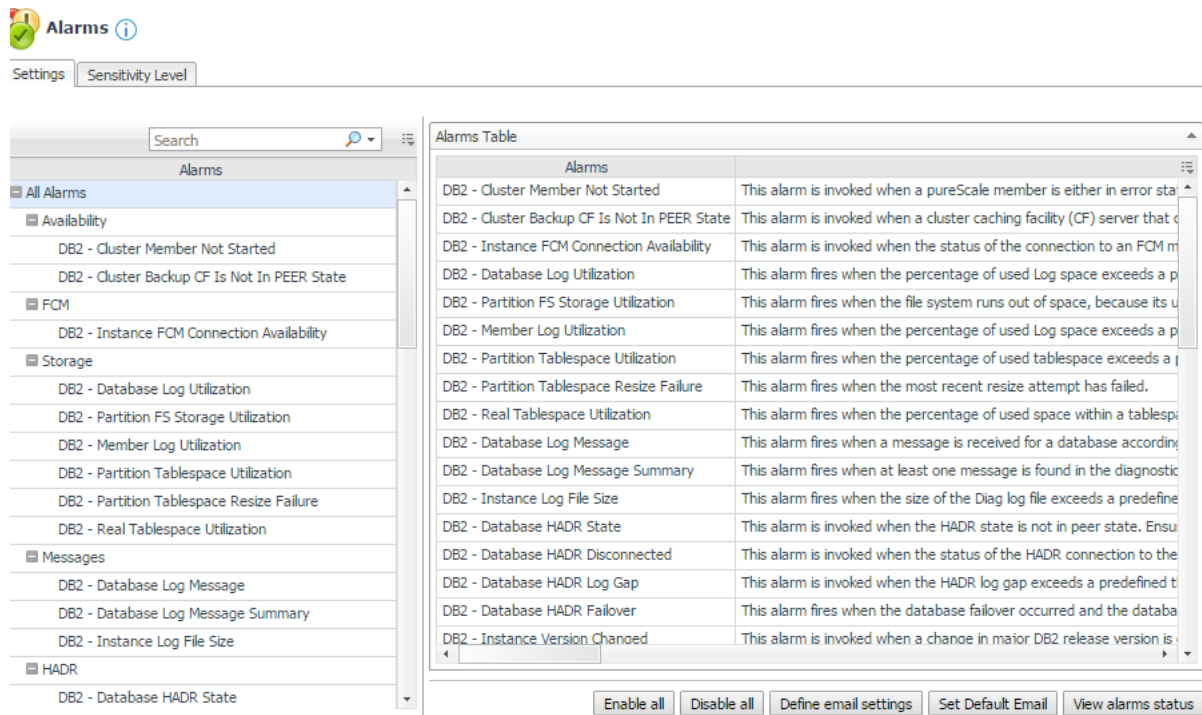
Alarms

Settings Sensitivity Level

Search

Alarms

All Alarms
Availability
DB2 - Cluster Member Not Started
DB2 - Cluster Backup CF Is Not In PEER State
FCM
DB2 - Instance FCM Connection Availability
Storage
DB2 - Database Log Utilization
DB2 - Partition FS Storage Utilization
DB2 - Member Log Utilization
DB2 - Partition Tablespace Utilization
DB2 - Partition Tablespace Resize Failure
DB2 - Real Tablespace Utilization
Messages
DB2 - Database Log Message
DB2 - Database Log Message Summary
DB2 - Instance Log File Size
HADR
DB2 - Database HADR State

Alarms Table

| Alarms | |
|---|---|
| DB2 - Cluster Member Not Started | This alarm is invoked when a pureScale member is either in error sta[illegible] |
| DB2 - Cluster Backup CF Is Not In PEER State | This alarm is invoked when a cluster caching facility (CF) server that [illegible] |
| DB2 - Instance FCM Connection Availability | This alarm is invoked when the status of the connection to an FCM m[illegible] |
| DB2 - Database Log Utilization | This alarm fires when the percentage of used Log space exceeds a p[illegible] |
| DB2 - Partition FS Storage Utilization | This alarm fires when the file system runs out of space, because its u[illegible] |
| DB2 - Member Log Utilization | This alarm fires when the percentage of used Log space exceeds a p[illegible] |
| DB2 - Partition Tablespace Utilization | This alarm fires when the percentage of used tablespace exceeds a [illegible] |
| DB2 - Partition Tablespace Resize Failure | This alarm fires when the most recent resize attempt has failed. |
| DB2 - Real Tablespace Utilization | This alarm fires when the percentage of used space within a tablesp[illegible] |
| DB2 - Database Log Message | This alarm fires when a message is received for a database accordin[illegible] |
| DB2 - Database Log Message Summary | This alarm fires when at least one message is found in the diagnosti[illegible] |
| DB2 - Instance Log File Size | This alarm fires when the size of the Diag log file exceeds a predefin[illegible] |
| DB2 - Database HADR State | This alarm is invoked when the HADR state is not in peer state. Ensu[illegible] |
| DB2 - Database HADR Disconnected | This alarm is invoked when the status of the HADR connection to the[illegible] |
| DB2 - Database HADR Log Gap | This alarm is invoked when the HADR log gap exceeds a predefined t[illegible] |
| DB2 - Database HADR Failover | This alarm fires when the database failover occurred and the databa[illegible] |
| DB2 - Instance Version Changed | This alarm is invoked when a change in major DB2 release version is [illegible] |

Enable all Disable all Define email settings Set Default Email View alarms status